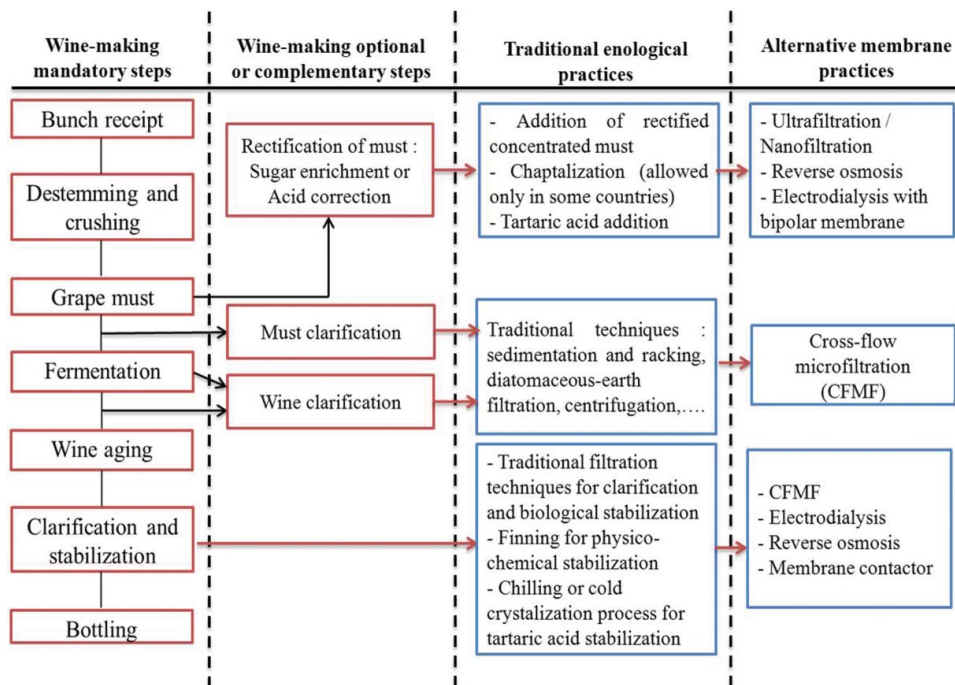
Wine-making mandatory steps

Wine-making optional or complementary steps

Traditional enological practices

Alternative membrane practices

Bunch receipt

Destemming and crushing

Grape must

Fermentation

Wine aging

Clarification and stabilization

Bottling

Rectification of must : Sugar enrichment or Acid correction

Must clarification

Wine clarification

- Addition of rectified concentrated must
- Chaptalization (allowed only in some countries)
- Tartaric acid addition

Traditional techniques : sedimentation and racking, diatomaceous-earth filtration, centrifugation,….

- Traditional filtration techniques for clarification and biological stabilization
- Finning for physico-chemical stabilization
- Chilling or cold crystalization process for tartaric acid stabilization

- Ultrafiltration / Nanofiltration
- Reverse osmosis
- Electrodialysis with bipolar membrane

Cross-flow microfiltration (CFMF)

- CFMF
- Electrodialysis
- Reverse osmosis
- Membrane contactor